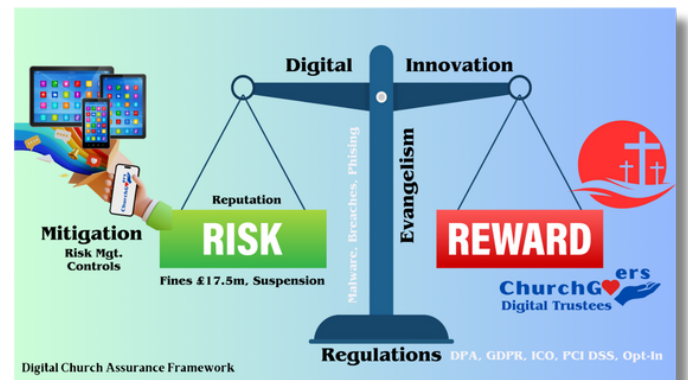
Digital Innovation

Reputation

RISK

Fines £17.5m, Suspension

Malware, Breaches, Phising

Evangelism

REWARD

ChurchGoers Digital Trustees

Mitigation
Risk Mgt. Controls

Regulations DPA, GDPR, ICO, PCI DSS, Opt-In

Digital Church Assurance Framework